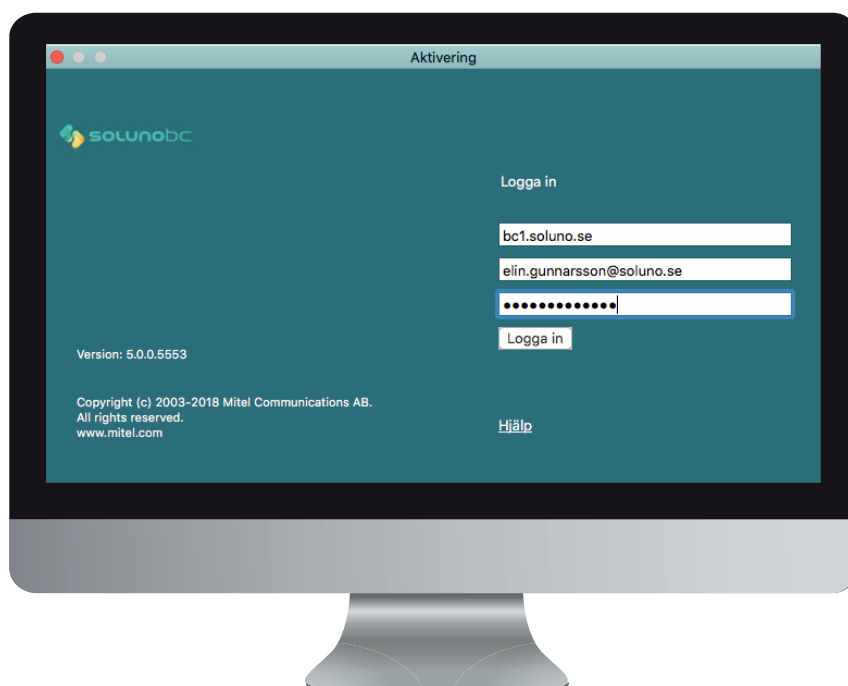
Aktivering

solunobc

Logga in

bc1.soluno.se

elin.gunnarsson@soluno.se

•••••••••••••

Logga in

Version: 5.0.0.5553

Copyright (c) 2003-2018 Mitel Communications AB.
All rights reserved.
www.mitel.com

Hjälp